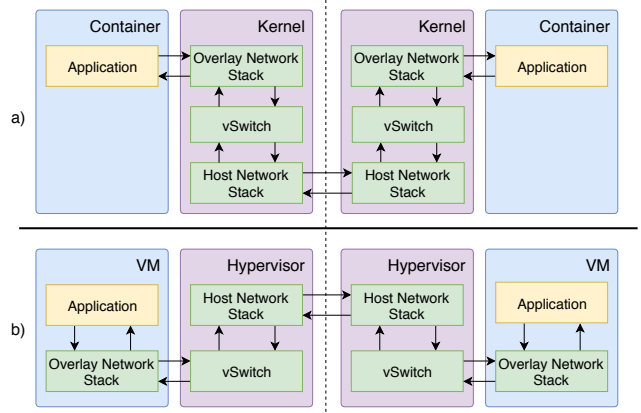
Container

Application

Kernel

Overlay Network Stack

vSwitch

Host Network Stack

Kernel

Overlay Network Stack

vSwitch

Host Network Stack

Container

Application

a)

VM

Application

Overlay Network Stack

Hypervisor

Host Network Stack

vSwitch

Hypervisor

Host Network Stack

vSwitch

VM

Application

Overlay Network Stack

b)